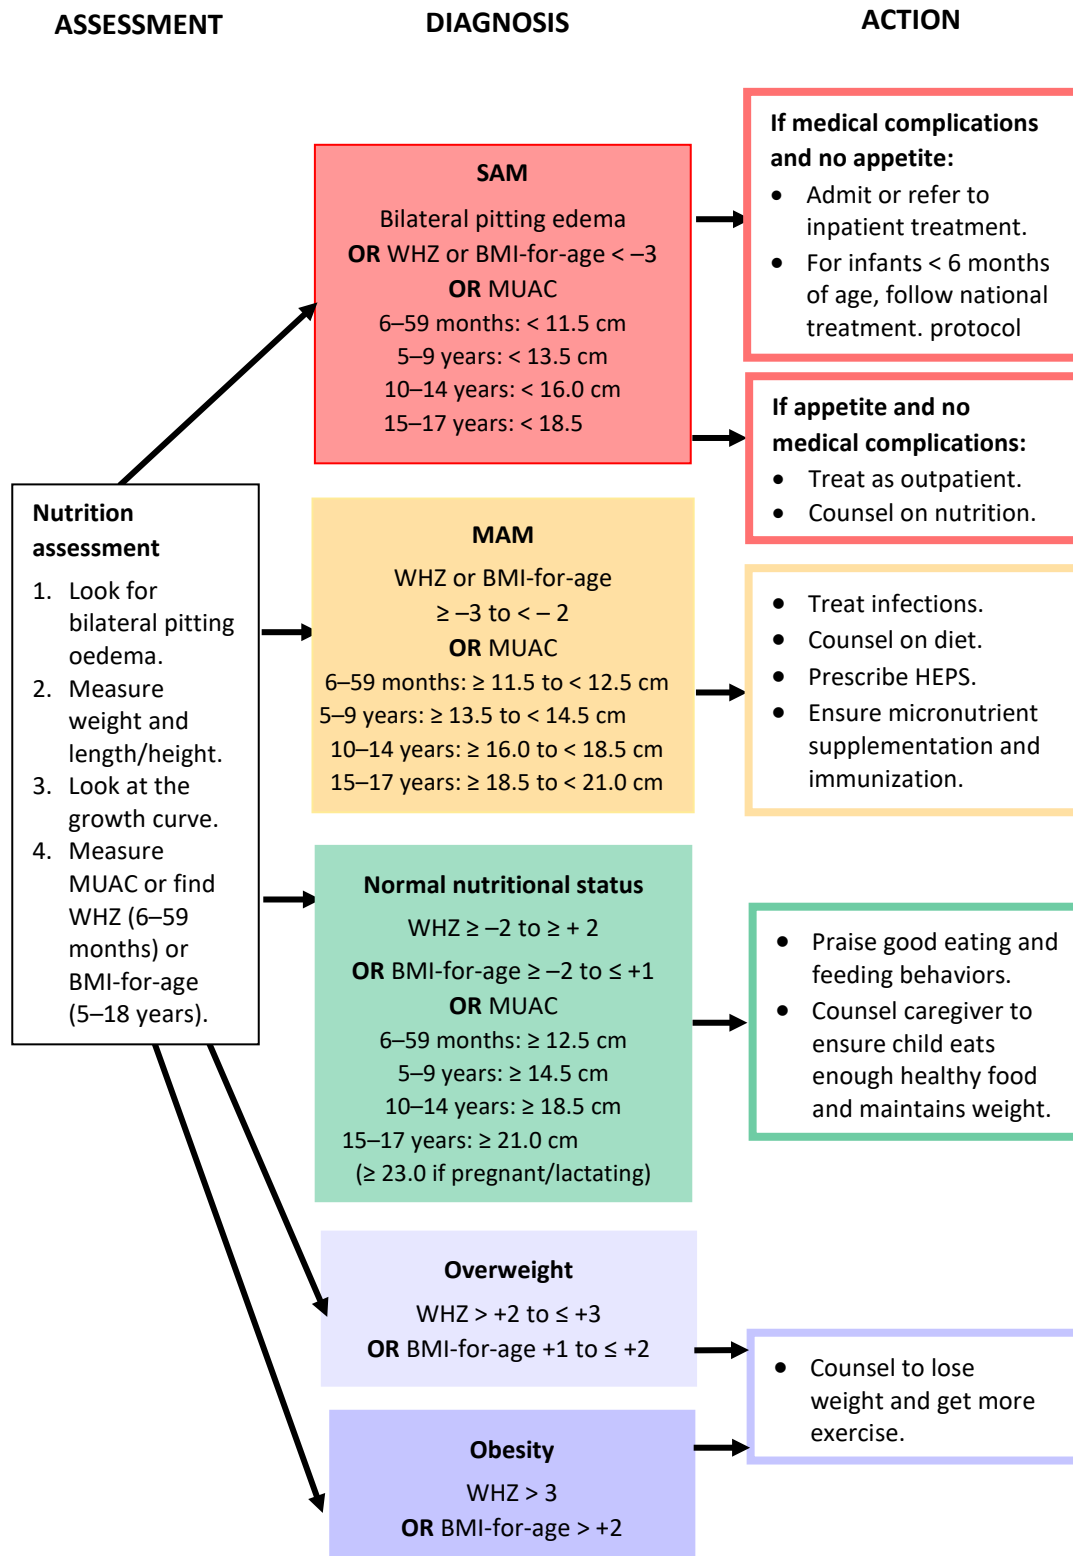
ASSESSMENT

DIAGNOSIS

ACTION

Nutrition assessment

1. Look for bilateral pitting oedema.
2. Measure weight and length/height.
3. Look at the growth curve.
4. Measure MUAC or find WHZ (6–59 months) or BMI-for-age (5–18 years).

SAM

Bilateral pitting edema
**OR** WHZ or BMI-for-age < –3
**OR** MUAC
6–59 months: < 11.5 cm
5–9 years: < 13.5 cm
10–14 years: < 16.0 cm
15–17 years: < 18.5

MAM

WHZ or BMI-for-age
≥ –3 to < – 2
**OR** MUAC
6–59 months: ≥ 11.5 to < 12.5 cm
5–9 years: ≥ 13.5 to < 14.5 cm
10–14 years: ≥ 16.0 to < 18.5 cm
15–17 years: ≥ 18.5 to < 21.0 cm

Normal nutritional status

WHZ ≥ –2 to ≥ + 2
**OR** BMI-for-age ≥ –2 to ≤ +1
**OR** MUAC
6–59 months: ≥ 12.5 cm
5–9 years: ≥ 14.5 cm
10–14 years: ≥ 18.5 cm
15–17 years: ≥ 21.0 cm
(≥ 23.0 if pregnant/lactating)

Overweight

WHZ > +2 to ≤ +3
**OR** BMI-for-age +1 to ≤ +2

Obesity

WHZ > 3
**OR** BMI-for-age > +2

If medical complications and no appetite:
• Admit or refer to inpatient treatment.
• For infants < 6 months of age, follow national treatment. protocol

If appetite and no medical complications:
• Treat as outpatient.
• Counsel on nutrition.

• Treat infections.
• Counsel on diet.
• Prescribe HEPS.
• Ensure micronutrient supplementation and immunization.

• Praise good eating and feeding behaviors.
• Counsel caregiver to ensure child eats enough healthy food and maintains weight.

• Counsel to lose weight and get more exercise.